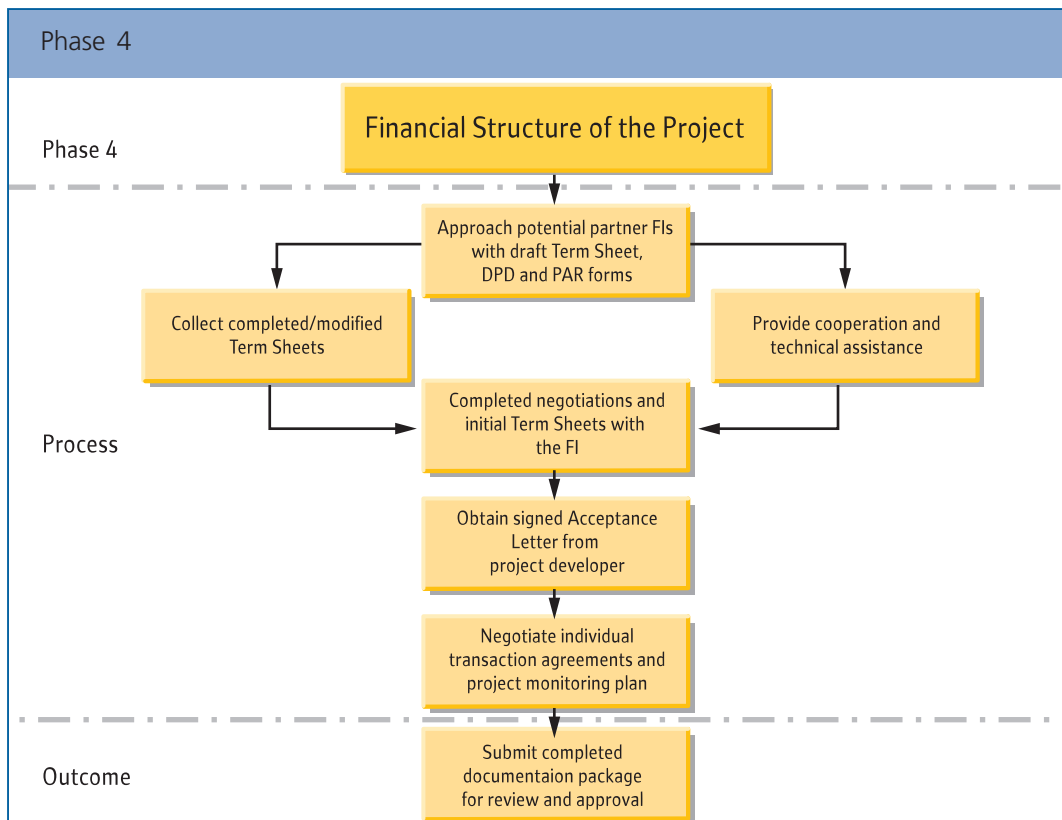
Phase 4

Phase 4

Financial Structure of the Project

Approach potential partner FIs with draft Term Sheet, DPD and PAR forms

Collect completed/modified Term Sheets

Provide cooperation and technical assistance

Process

Completed negotiations and initial Term Sheets with the FI

Obtain signed Acceptance Letter from project developer

Negotiate individual transaction agreements and project monitoring plan

Outcome

Submit completed documentaion package for review and approval